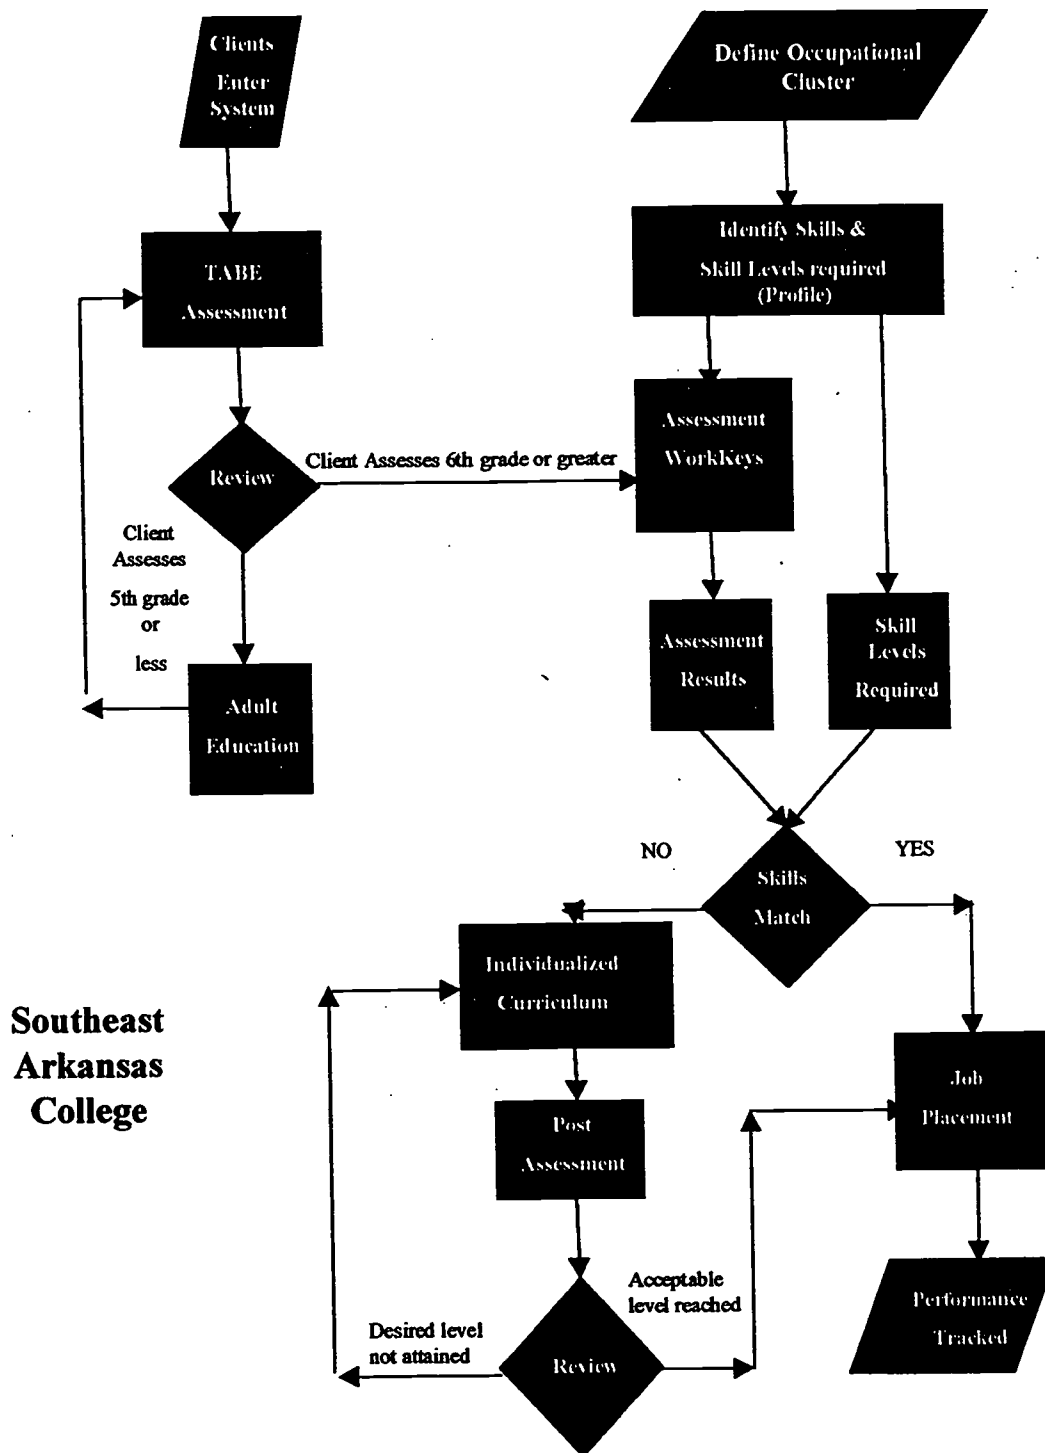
Clients Enter System

Define Occupational Cluster

TABE Assessment

Identify Skills & Skill Levels required (Profile)

Review

Client Assesses 6th grade or greater

Assessment WorkKeys

Client Assesses 5th grade or less

Adult Education

Assessment Results

Skill Levels Required

NO

YES

Skills Match

Individualized Curriculum

Southeast Arkansas College

Job Placement

Post Assessment

Acceptable level reached

Performance Tracked

Desired level not attained

Review